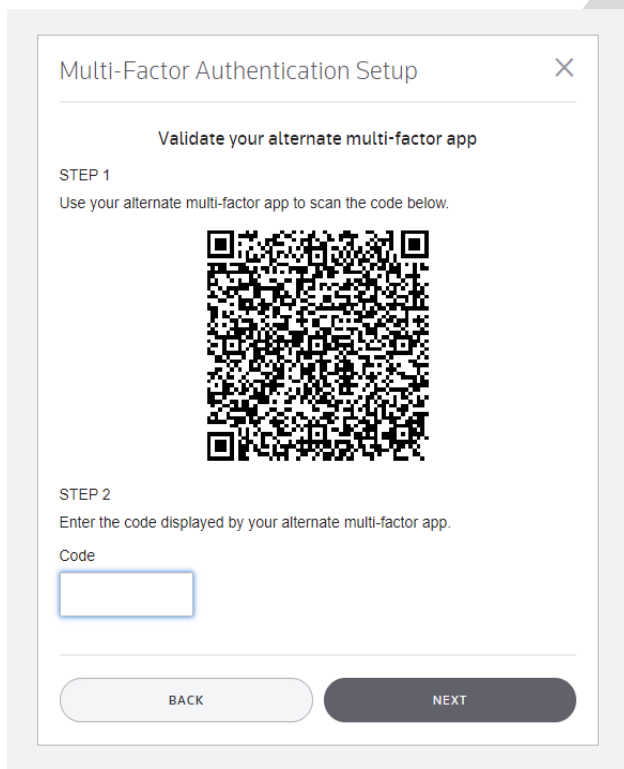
Multi-Factor Authentication Setup

×

Validate your alternate multi-factor app

STEP 1

Use your alternate multi-factor app to scan the code below.

STEP 2

Enter the code displayed by your alternate multi-factor app.

Code

BACK

NEXT